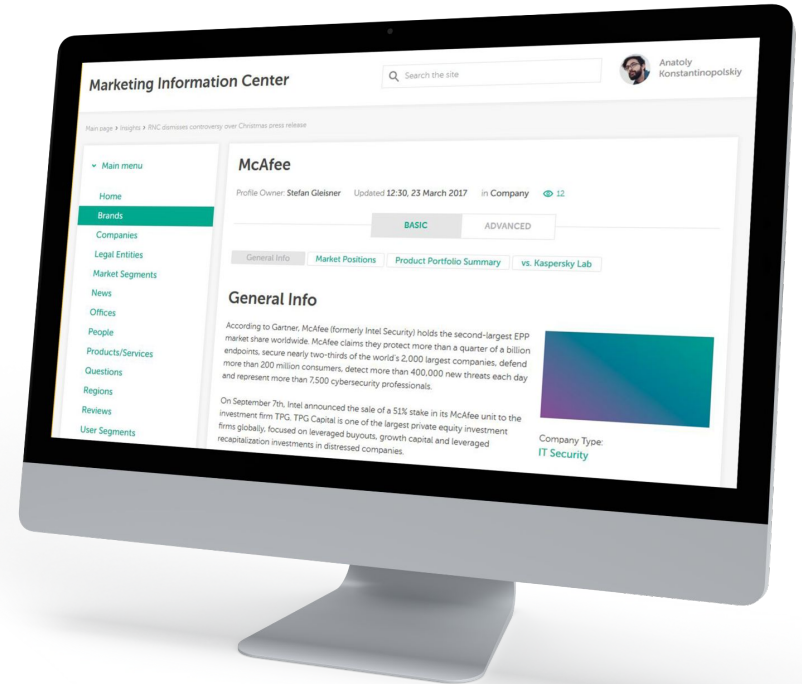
Marketing Information Center

Search the site

Anatoly Konstantinopolskiy

Main page > Insights > RNC dismisses controversy over Christmas press release

Main menu

Home

Brands

Companies

Legal Entities

Market Segments

News

Offices

People

Products/Services

Questions

Regions

Reviews

User Segments

McAfee

Profile Owner: Stefan Gleisner Updated 12:30, 23 March 2017 in Company 12

BASIC

ADVANCED

General Info

Market Positions

Product Portfolio Summary

vs. Kaspersky Lab

General Info

According to Gartner, McAfee (formerly Intel Security) holds the second-largest EPP market share worldwide. McAfee claims they protect more than a quarter of a billion endpoints, secure nearly two-thirds of the world's 2,000 largest companies, defend more than 200 million consumers, detect more than 400,000 new threats each day and represent more than 7,500 cybersecurity professionals.

On September 7th, Intel announced the sale of a 51% stake in its McAfee unit to the investment firm TPG. TPG Capital is one of the largest private equity investment firms globally, focused on leveraged buyouts, growth capital and leveraged recapitalization investments in distressed companies.

Company Type:

IT Security